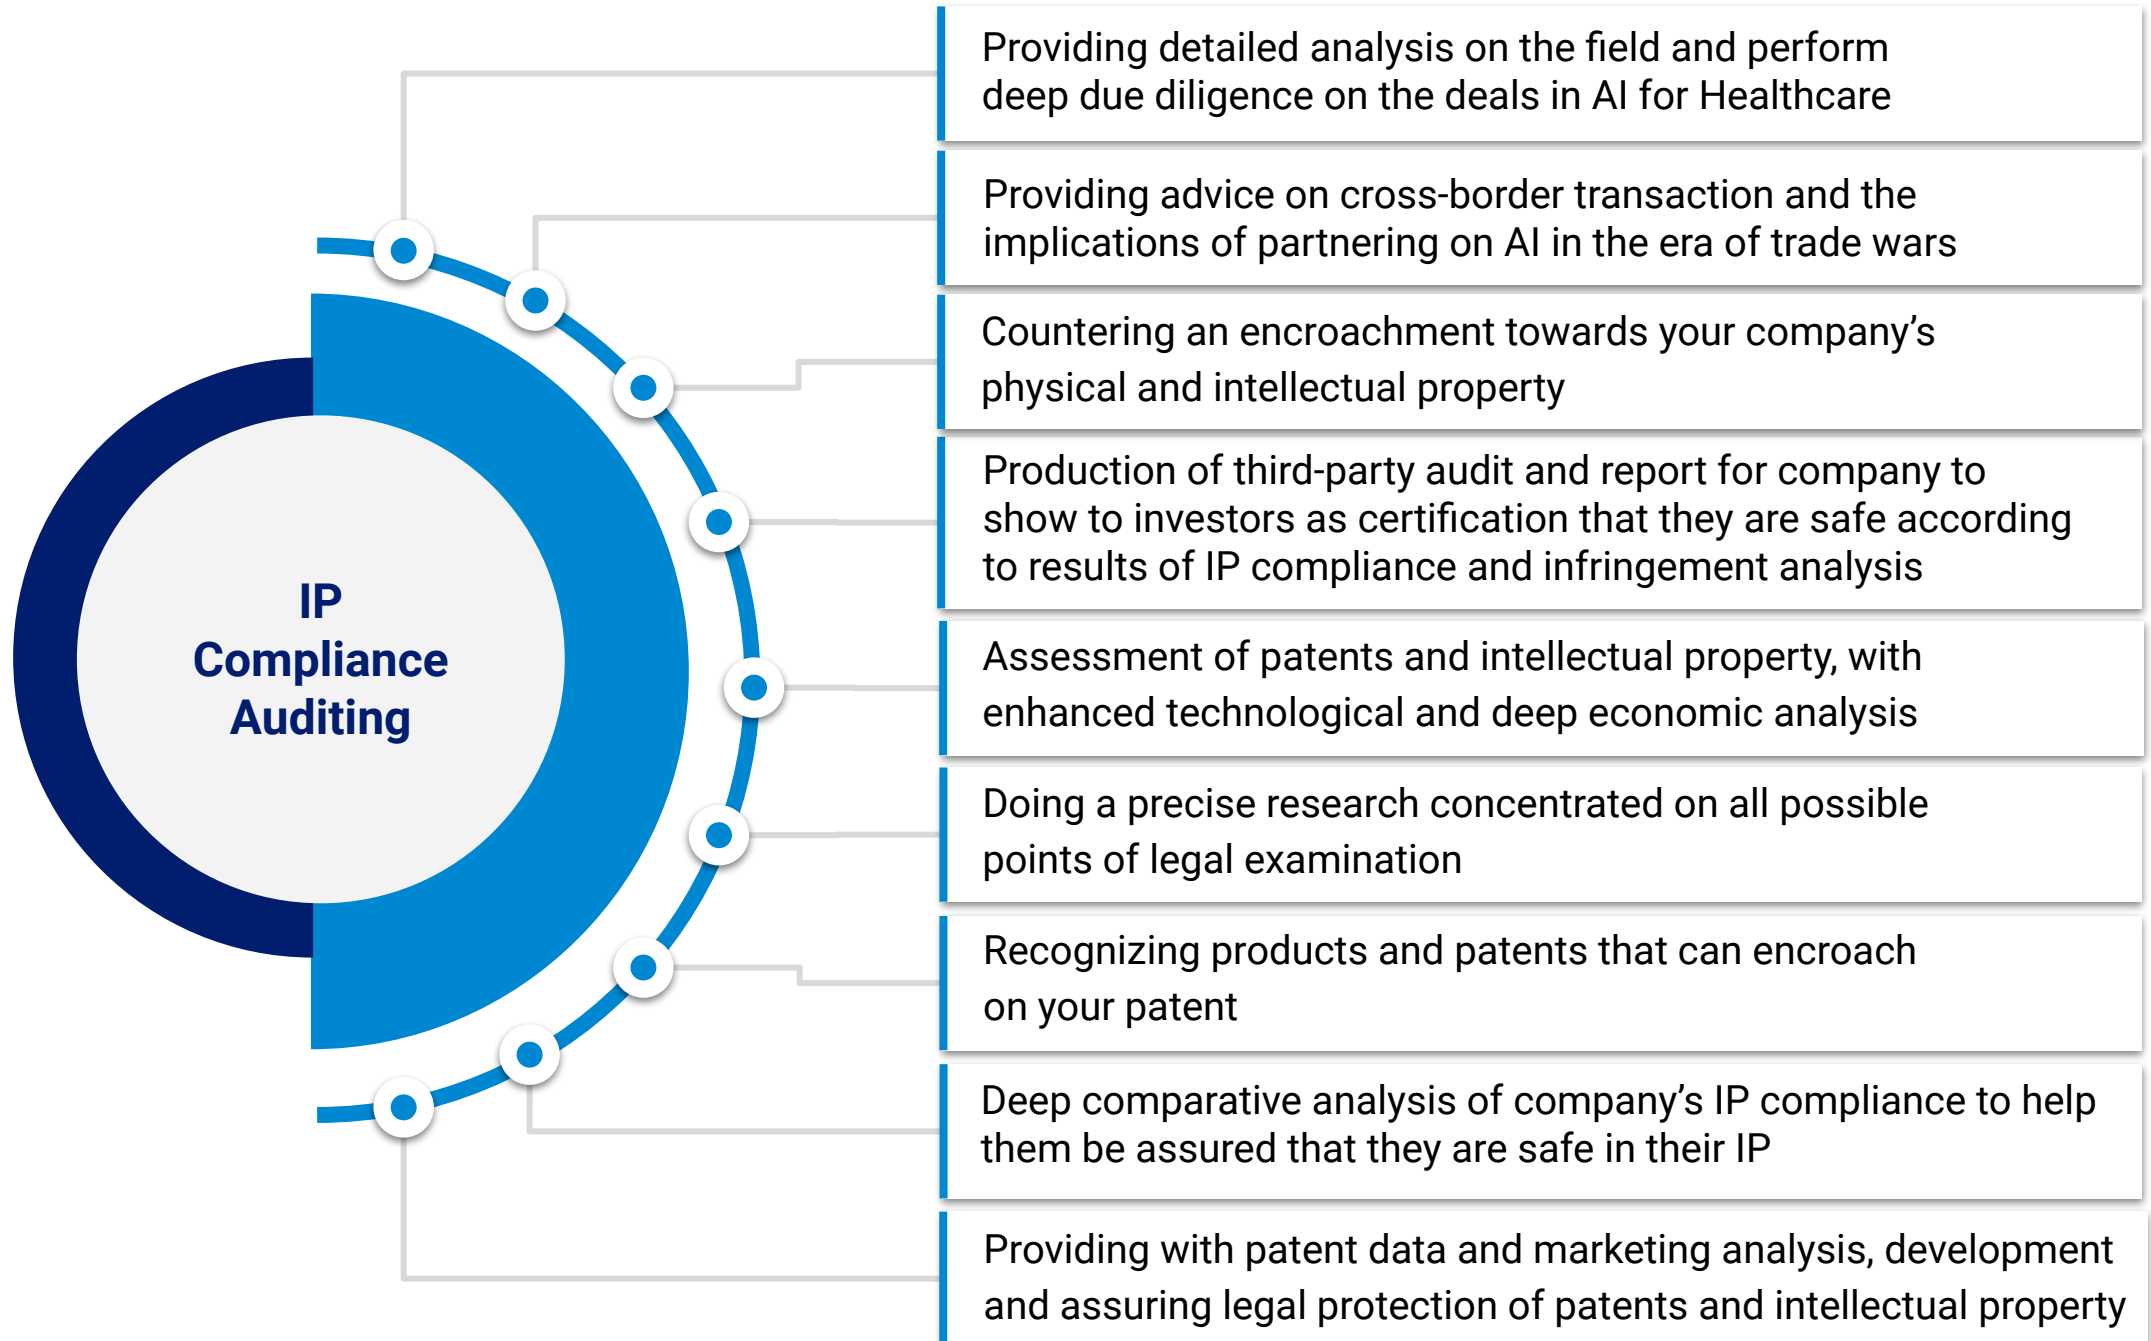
IP Compliance Auditing

Providing detailed analysis on the field and perform deep due diligence on the deals in AI for Healthcare

Providing advice on cross-border transaction and the implications of partnering on AI in the era of trade wars

Countering an encroachment towards your company’s physical and intellectual property

Production of third-party audit and report for company to show to investors as certification that they are safe according to results of IP compliance and infringement analysis

Assessment of patents and intellectual property, with enhanced technological and deep economic analysis

Doing a precise research concentrated on all possible points of legal examination

Recognizing products and patents that can encroach on your patent

Deep comparative analysis of company’s IP compliance to help them be assured that they are safe in their IP

Providing with patent data and marketing analysis, development and assuring legal protection of patents and intellectual property